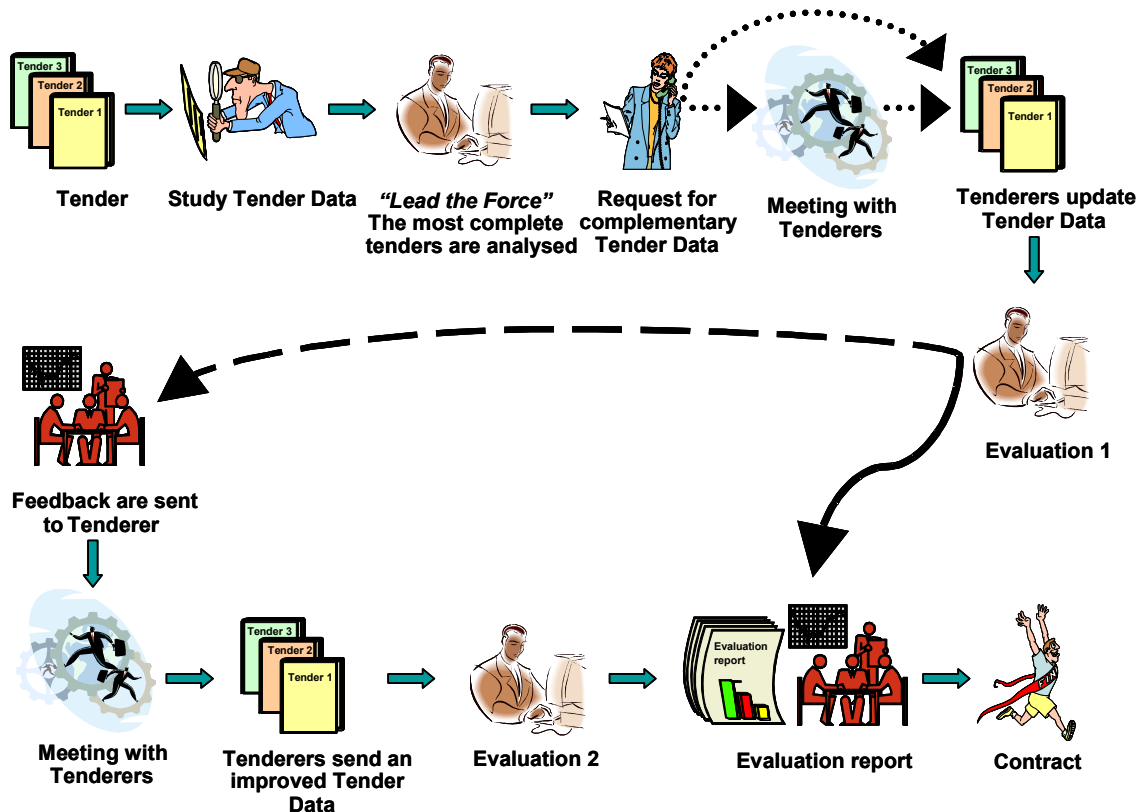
Tender 3
Tender 2
Tender 1

Tender

Study Tender Data

*"Lead the Force"*
The most complete tenders are analysed

Request for complementary Tender Data

Meeting with Tenderers

Tender 3
Tender 2
Tender 1

Tenderers update Tender Data

Evaluation 1

Feedback are sent to Tenderer

Meeting with Tenderers

Tender 3
Tender 2
Tender 1

Tenderers send an improved Tender Data

Evaluation 2

Evaluation report

Evaluation report

Contract